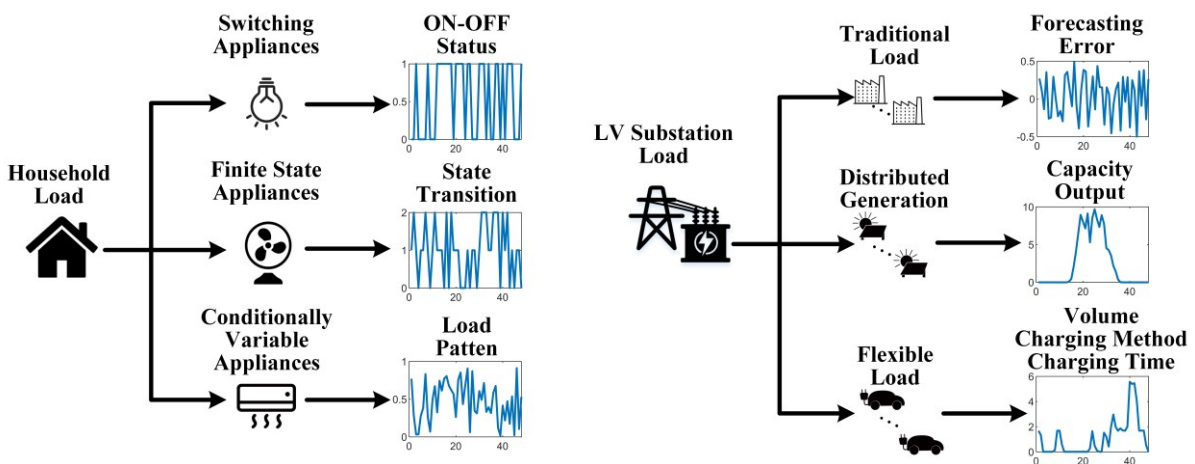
Household Load

Switching Appliances

ON-OFF Status

1
0.5
0
0 20 40

Finite State Appliances

State Transition

2
1
0
0 20 40

Conditionally Variable Appliances

Load Patten

1
0.5
0
0 20 40

LV Substation Load

Traditional Load

Forecasting Error

0.5
0
-0.5
0 20 40

Distributed Generation

Capacity Output

10
5
0
0 20 40

Flexible Load

Volume Charging Method Charging Time

6
4
2
0
0 20 40